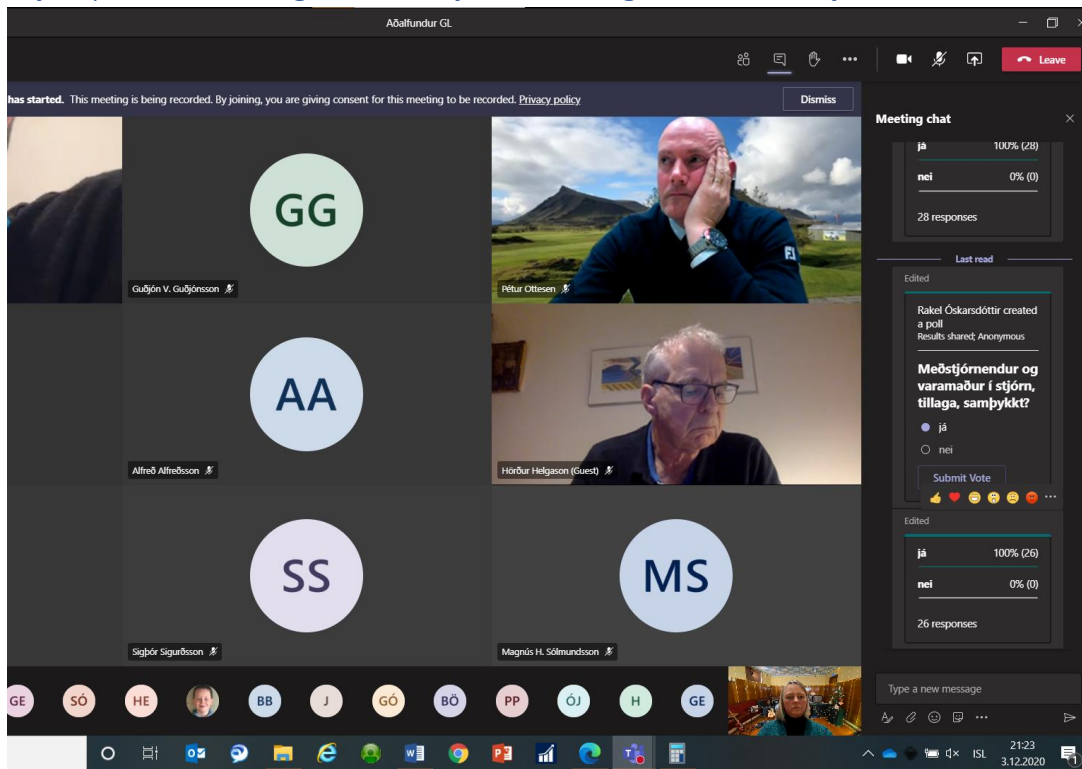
Aðalfundur GL

Leave

has started. This meeting is being recorded. By joining, you are giving consent for this meeting to be recorded. Privacy policy

Dismiss

GG

Guðjón V. Guðjónsson

Pétur Ottesen

AA

Alfreð Alfreðsson

Hörður Helgason (Guest)

SS

Sigþór Sigurðsson

MS

Magnús H. Sólmundsson

GE SÓ HE BB J GÓ BÖ PP ÓJ H GE

Meeting chat

já 100% (28)

nei 0% (0)

28 responses

Last read

Edited

Rakel Óskarsdóttir created a poll

Results shared; Anonymous

Meðstjórnendur og varamaður í stjórn, tillaga, samþykkt?

já

nei

Submit Vote

Edited

já 100% (26)

nei 0% (0)

26 responses

Type a new message

ISL 21:23 3.12.2020